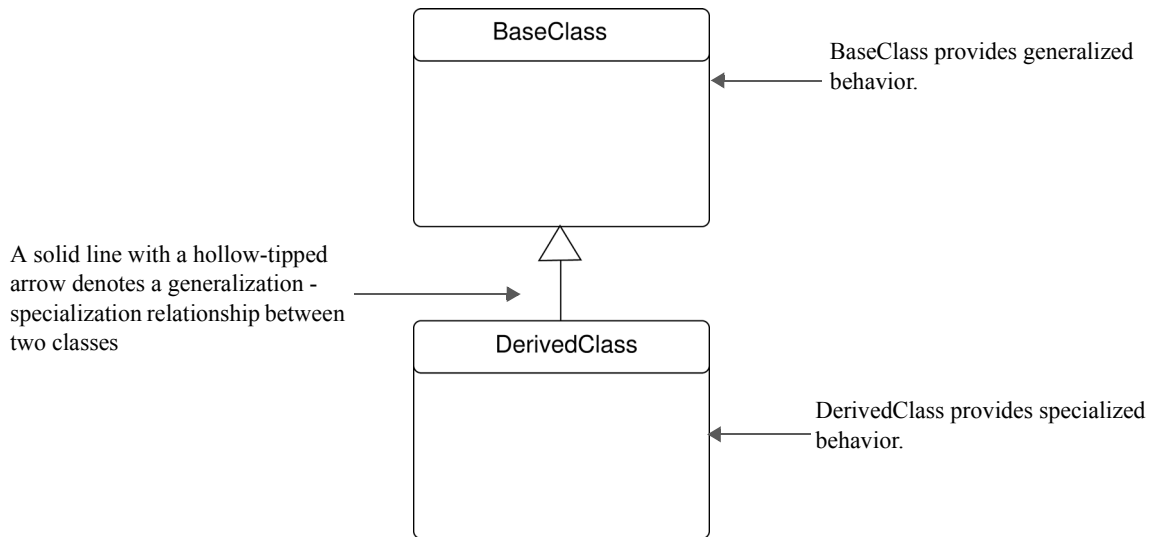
BaseClass

BaseClass provides generalized behavior.

A solid line with a hollow-tipped arrow denotes a generalization - specialization relationship between two classes

DerivedClass

DerivedClass provides specialized behavior.